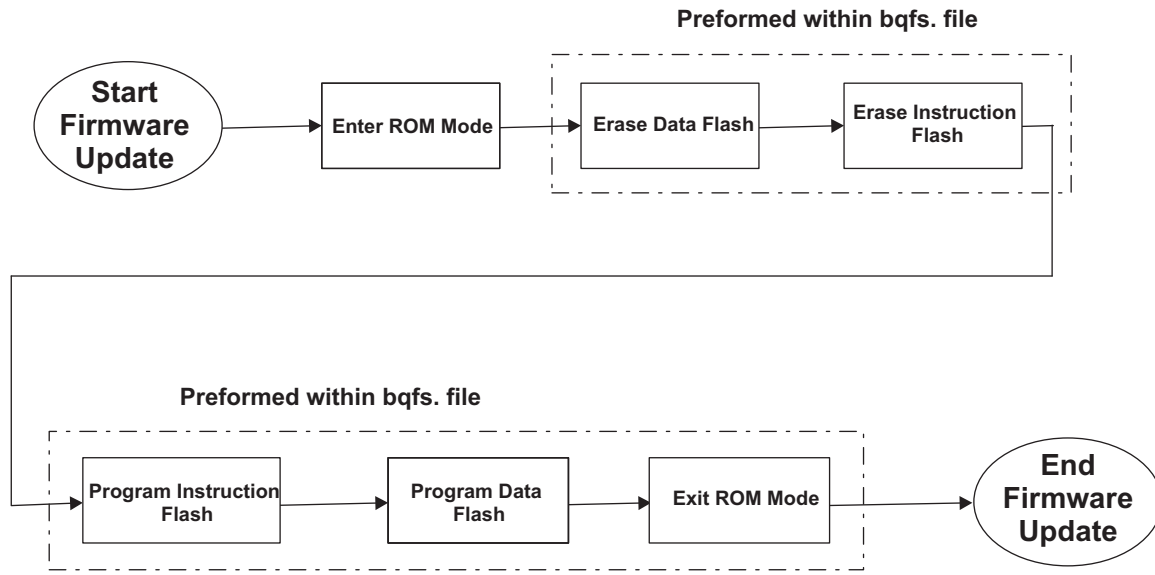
Preformed within bqfs. file

Start Firmware Update

Enter ROM Mode

Erase Data Flash

Erase Instruction Flash

Preformed within bqfs. file

Program Instruction Flash

Program Data Flash

Exit ROM Mode

End Firmware Update